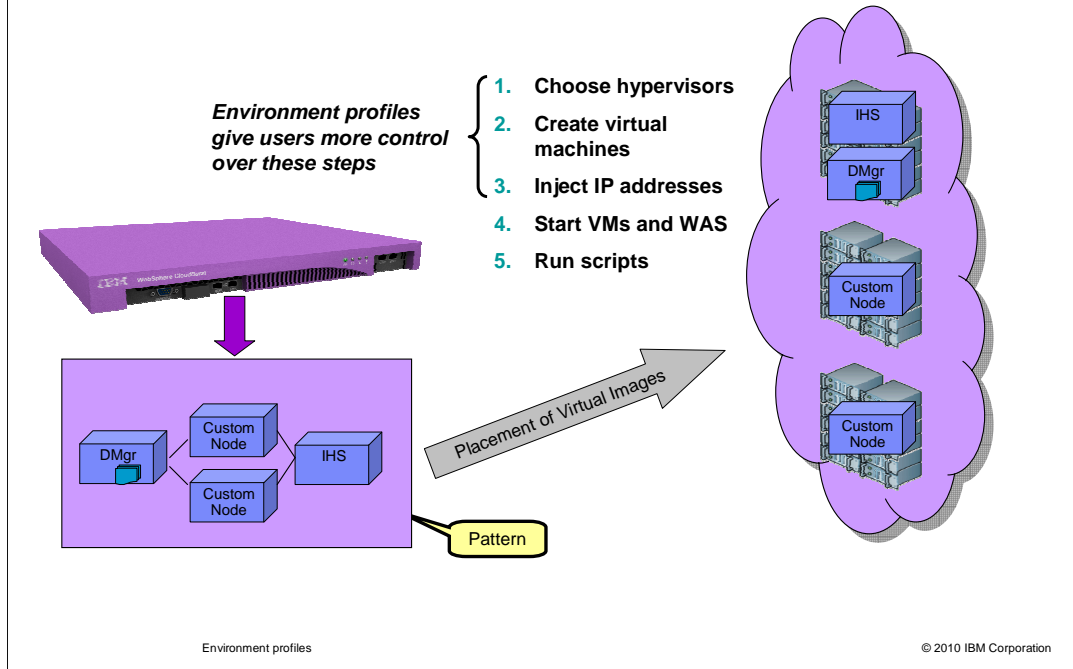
Environment profiles give users more control over these steps

1. Choose hypervisors
2. Create virtual machines
3. Inject IP addresses
4. Start VMs and WAS
5. Run scripts

IBM WebSphere CloudBurst

DMgr

Custom Node

Custom Node

IHS

Pattern

Placement of Virtual Images

IHS

DMgr

Custom Node

Custom Node

Environment profiles

© 2010 IBM Corporation